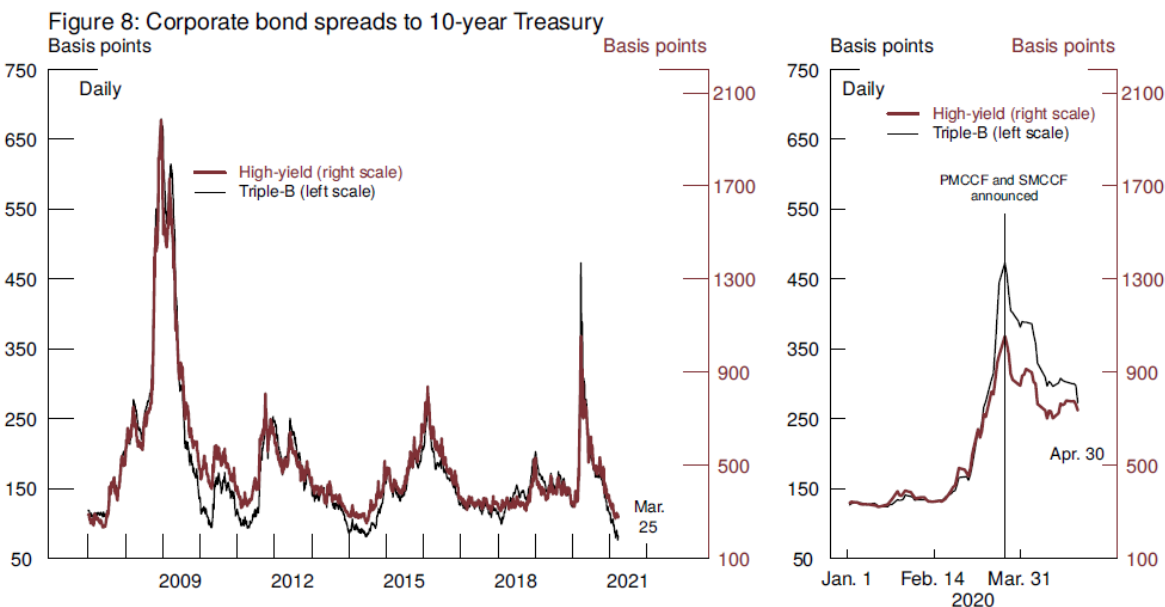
Figure 8: Corporate bond spreads to 10-year Treasury

Basis points
Basis points
Daily
High-yield (right scale)
Triple-B (left scale)
750
650
550
450
350
250
150
50
2100
1700
1300
900
500
100
2009
2012
2015
2018
2021
Mar. 25

Basis points
Basis points
Daily
High-yield (right scale)
Triple-B (left scale)
PMCCF and SMCCF announced
Apr. 30
750
650
550
450
350
250
150
50
2100
1700
1300
900
500
100
Jan. 1
Feb. 14
Mar. 31
2020